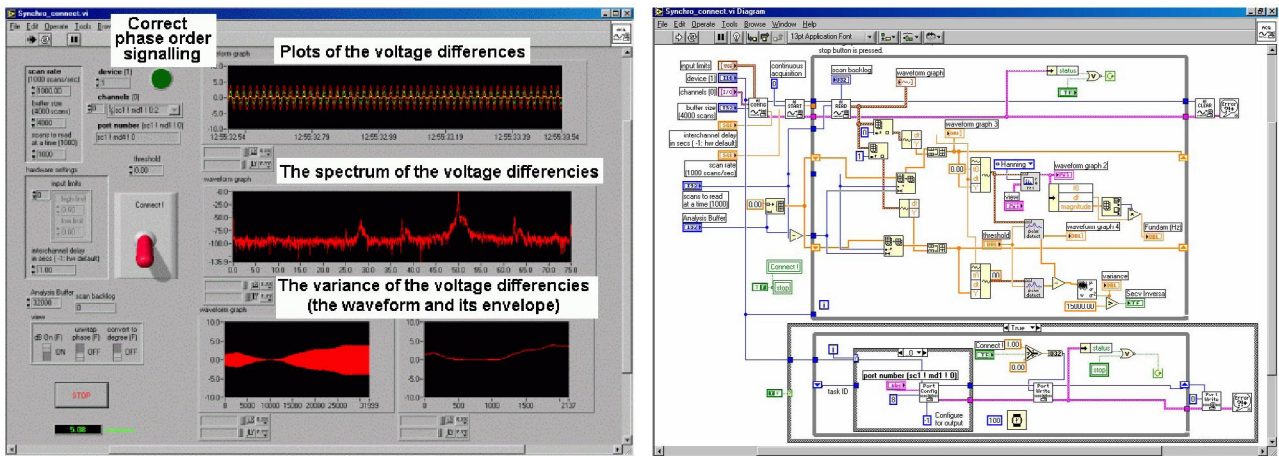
Synchro_connect.vi

File Edit Operate Tools Brow

Correct phase order signalling

Plots of the voltage differences

scan rate (1000 scans/sec)

1000.00

device (1)

1

buffer size (4000 scans)

4000

channels (0)

sc1 ! md1 ! 0:2

scans to read at a time (1000)

1000

port number (sc1 ! md1 ! 0)

sc1 ! md1 ! 0

threshold

0.00

hardware settings

input limits

interchannel delay in secs (-1: hw default)

-1.00

waveform graph

10.0

0.0

-10.0

12:55:32.54

12:55:32.79

12:55:32.89

12:55:33.19

12:55:33.39

12:55:33.54

The spectrum of the voltage differencies

waveform graph

Connect 1

-25.0

-50.0

-75.0

-100.0

-135.9

0.0 5.0 10.0 15.0 20.0 25.0 30.0 35.0 40.0 45.0 50.0 55.0 60.0 65.0 70.0 75.0

The variance of the voltage differencies (the waveform and its envelope)

Analysis Buffer

32000

scan backlog

0

view

dB On (F)

ON

unwrap phase (F)

OFF

convert to degree (F)

OFF

waveform graph

5.0

2.5

0.0

-2.5

-5.0

0 5000 10000 15000 20000 25000 31359

0 500 1000 1500 2137

STOP

5.08

Synchro_connect.vi Diagram

File Edit Operate Tools Browse Window Help

13pt Application Font

stop button is pressed.

input limits

device (1)

channels (0)

buffer size (4000 scans)

interchannel delay in secs (-1: hw default)

scan rate (1000 scans/sec)

scans to read at a time (1000)

Analysis Buffer

continuous acquisition

scan backlog

waveform graph

status

waveform graph 3

Hanning

waveform graph 2

magnitude

Fundam (Hz)

threshold

waveform graph 4

Connect 1

stop

variance

Secv Inversa

15000.00

True

task ID

0

port number (sc1 ! md1 ! 0)

Connect 1

1.00

0.00

status

stop

Configure for output

100